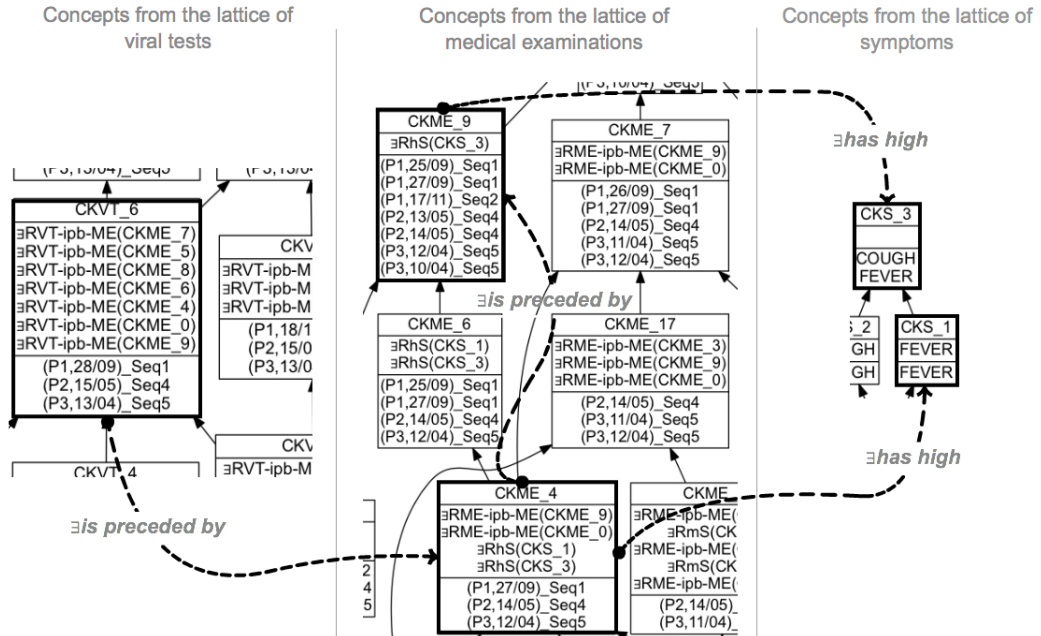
Concepts from the lattice of viral tests

Concepts from the lattice of medical examinations

Concepts from the lattice of symptoms

(P3,13/04)_Seq5

(P3,13/0

CKVT_6
∃RVT-ipb-ME(CKME_7)
∃RVT-ipb-ME(CKME_5)
∃RVT-ipb-ME(CKME_8)
∃RVT-ipb-ME(CKME_6)
∃RVT-ipb-ME(CKME_4)
∃RVT-ipb-ME(CKME_0)
∃RVT-ipb-ME(CKME_9)
(P1,28/09)_Seq1
(P2,15/05)_Seq4
(P3,13/04)_Seq5

CKV
∃RVT-ipb-M
∃RVT-ipb-M
∃RVT-ipb-M
(P1,18/1
(P2,15/0
(P3,13/0

CKV
∃RVT-ipb-M

CKVT_4

∃is preceded by

(P3,10/04)_Seq5

CKME_9
∃RhS(CKS_3)
(P1,25/09)_Seq1
(P1,27/09)_Seq1
(P1,17/11)_Seq2
(P2,13/05)_Seq4
(P2,14/05)_Seq4
(P3,12/04)_Seq5
(P3,10/04)_Seq5

CKME_7
∃RME-ipb-ME(CKME_9)
∃RME-ipb-ME(CKME_0)
(P1,26/09)_Seq1
(P1,27/09)_Seq1
(P2,14/05)_Seq4
(P3,11/04)_Seq5
(P3,12/04)_Seq5

∃is preceded by

CKME_6
∃RhS(CKS_1)
∃RhS(CKS_3)
(P1,25/09)_Seq1
(P1,27/09)_Seq1
(P2,14/05)_Seq4
(P3,12/04)_Seq5

CKME_17
∃RME-ipb-ME(CKME_3)
∃RME-ipb-ME(CKME_9)
∃RME-ipb-ME(CKME_0)
(P2,14/05)_Seq4
(P3,11/04)_Seq5
(P3,12/04)_Seq5

2
4
5

CKME_4
∃RME-ipb-ME(CKME_9)
∃RME-ipb-ME(CKME_0)
∃RhS(CKS_1)
∃RhS(CKS_3)
(P1,27/09)_Seq1
(P2,14/05)_Seq4
(P3,12/04)_Seq5

CKME
∃RME-ipb-ME(
∃RmS(CK
∃RME-ipb-ME(
∃RmS(CK
∃RME-ipb-ME(
(P2,14/05)
(P3,11/04)

∃has high

CKS_3
COUGH
FEVER

S_2
GH
GH

CKS_1
FEVER
FEVER

∃has high